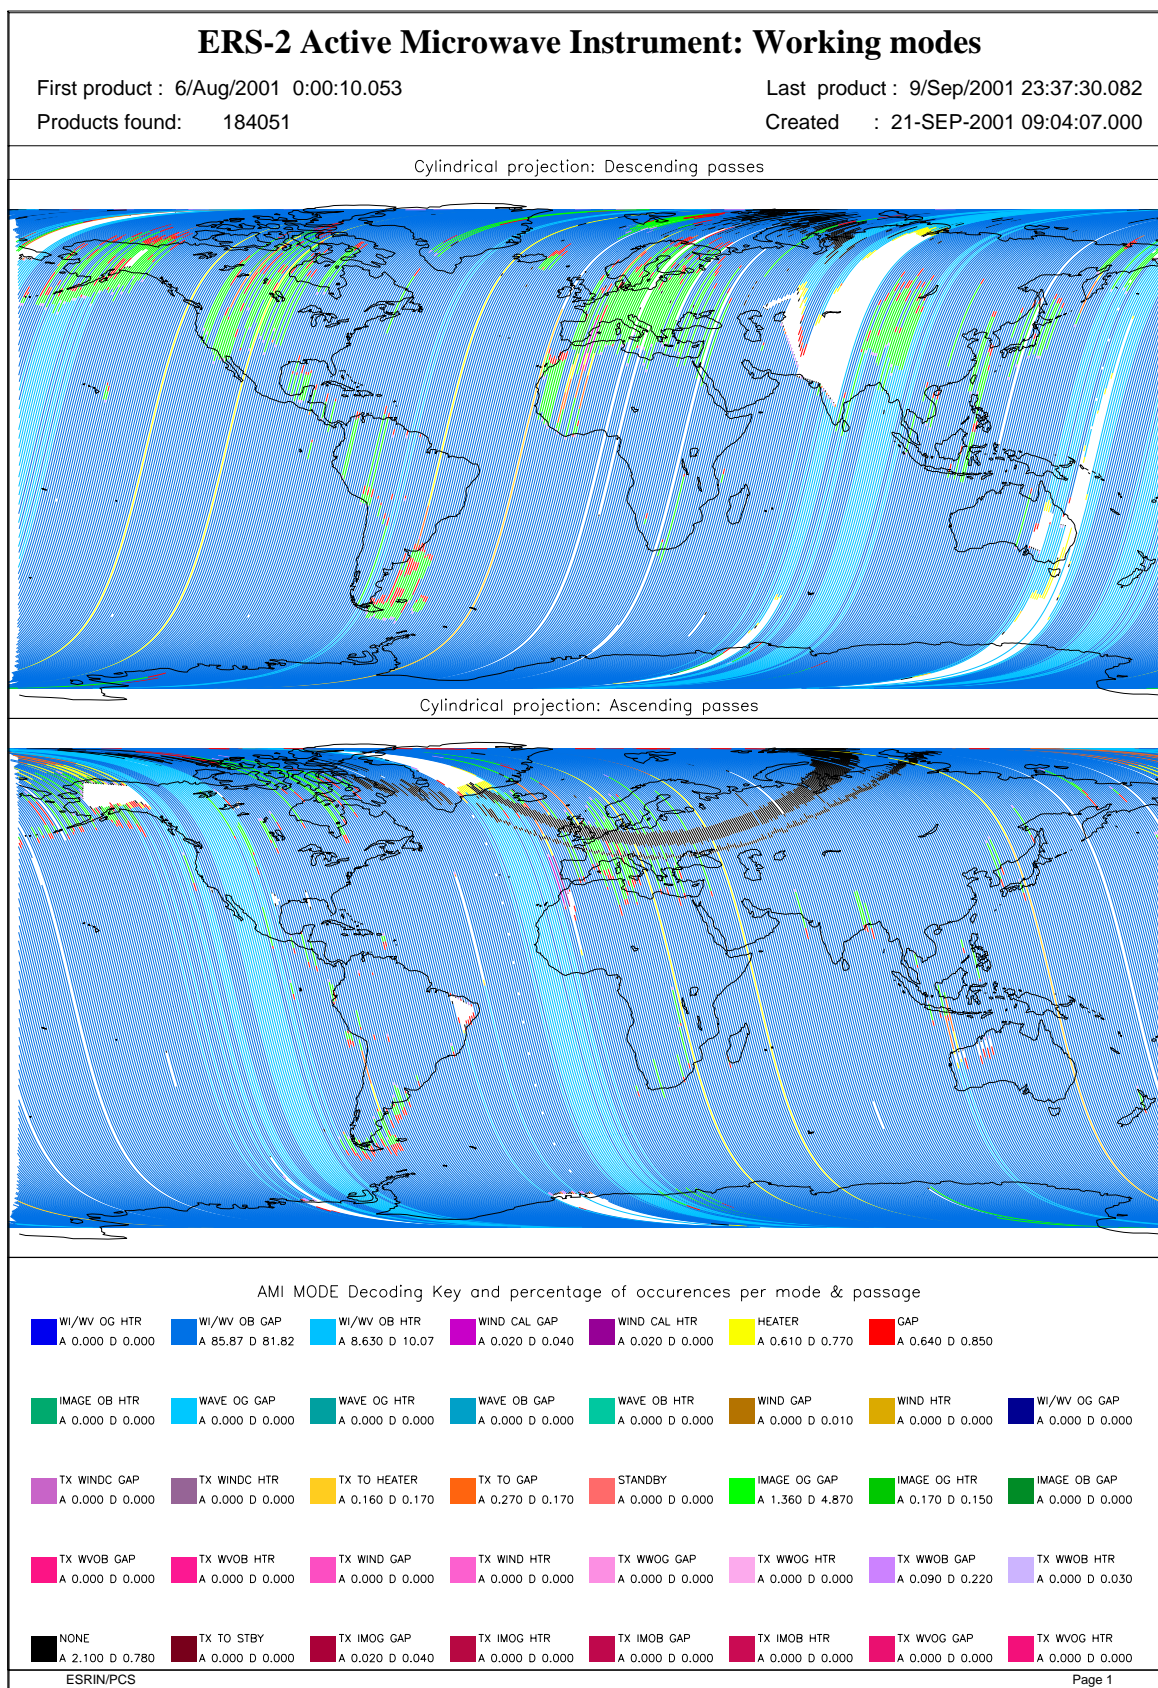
ERS-2 Active Microwave Instrument: Working modes

First product : 6/Aug/2001 0:00:10.053

Last product : 9/Sep/2001 23:37:30.082

Products found: 184051

Created : 21-SEP-2001 09:04:07.000

Cylindrical projection: Descending passes

Cylindrical projection: Ascending passes

AMI MODE Decoding Key and percentage of occurences per mode & passage

WI/WV OG HTR
A 0.000 D 0.000

WI/WV OB GAP
A 85.87 D 81.82

WI/WV OB HTR
A 8.630 D 10.07

WIND CAL GAP
A 0.020 D 0.040

WIND CAL HTR
A 0.020 D 0.000

HEATER
A 0.610 D 0.770

GAP
A 0.640 D 0.850

IMAGE OB HTR
A 0.000 D 0.000

WAVE OG GAP
A 0.000 D 0.000

WAVE OG HTR
A 0.000 D 0.000

WAVE OB GAP
A 0.000 D 0.000

WAVE OB HTR
A 0.000 D 0.000

WIND GAP
A 0.000 D 0.010

WIND HTR
A 0.000 D 0.000

WI/WV OG GAP
A 0.000 D 0.000

TX WINDC GAP
A 0.000 D 0.000

TX WINDC HTR
A 0.000 D 0.000

TX TO HEATER
A 0.160 D 0.170

TX TO GAP
A 0.270 D 0.170

STANDBY
A 0.000 D 0.000

IMAGE OG GAP
A 1.360 D 4.870

IMAGE OG HTR
A 0.170 D 0.150

IMAGE OB GAP
A 0.000 D 0.000

TX WVOB GAP
A 0.000 D 0.000

TX WVOB HTR
A 0.000 D 0.000

TX WIND GAP
A 0.000 D 0.000

TX WIND HTR
A 0.000 D 0.000

TX WWOG GAP
A 0.000 D 0.000

TX WWOG HTR
A 0.000 D 0.000

TX WWOB GAP
A 0.090 D 0.220

TX WWOB HTR
A 0.000 D 0.030

NONE
A 2.100 D 0.780

TX TO STBY
A 0.000 D 0.000

TX IMOG GAP
A 0.020 D 0.040

TX IMOG HTR
A 0.000 D 0.000

TX IMOB GAP
A 0.000 D 0.000

TX IMOB HTR
A 0.000 D 0.000

TX WVOG GAP
A 0.000 D 0.000

TX WVOG HTR
A 0.000 D 0.000

ESRIN/PCS

Page 1